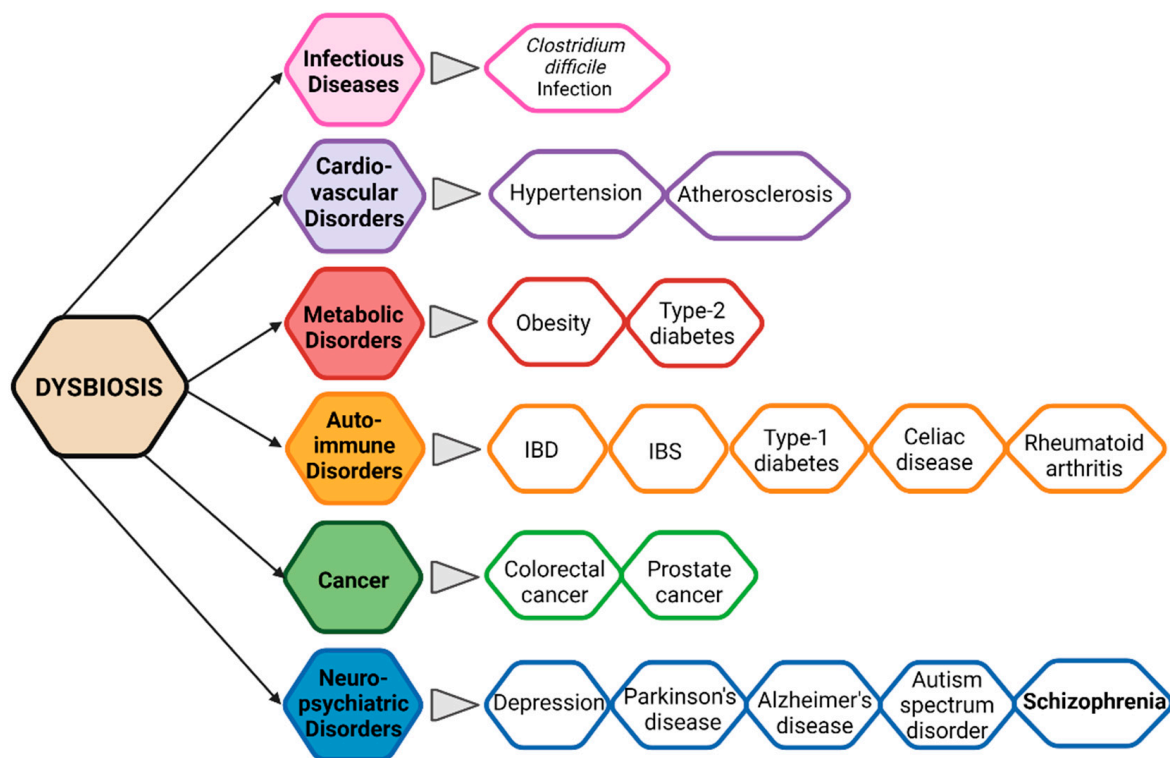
DYSBIOSIS

Infectious Diseases
Clostridium difficile Infection

Cardio-vascular Disorders
Hypertension
Atherosclerosis

Metabolic Disorders
Obesity
Type-2 diabetes

Auto-immune Disorders
IBD
IBS
Type-1 diabetes
Celiac disease
Rheumatoid arthritis

Cancer
Colorectal cancer
Prostate cancer

Neuro-psychiatric Disorders
Depression
Parkinson's disease
Alzheimer's disease
Autism spectrum disorder
Schizophrenia